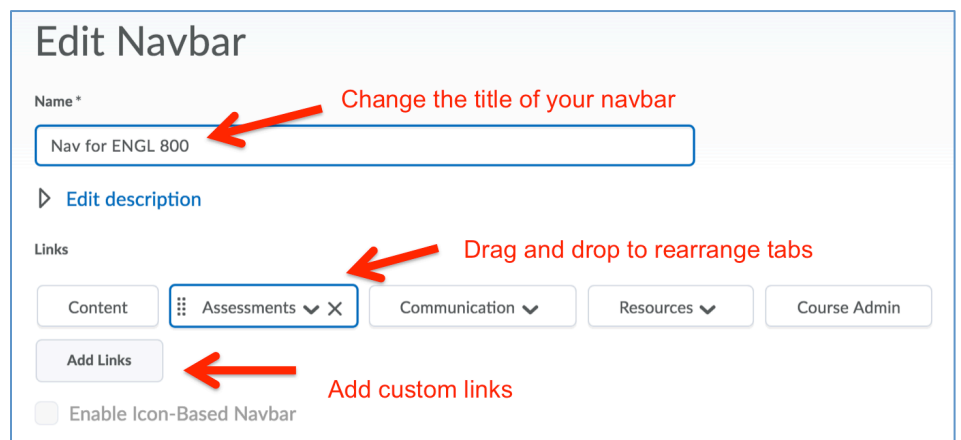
Edit Navbar

Name*

Change the title of your navbar

Nav for ENGL 800

Edit description

Links

Drag and drop to rearrange tabs

Content

Assessments

Communication

Resources

Course Admin

Add Links

Add custom links

Enable Icon-Based Navbar